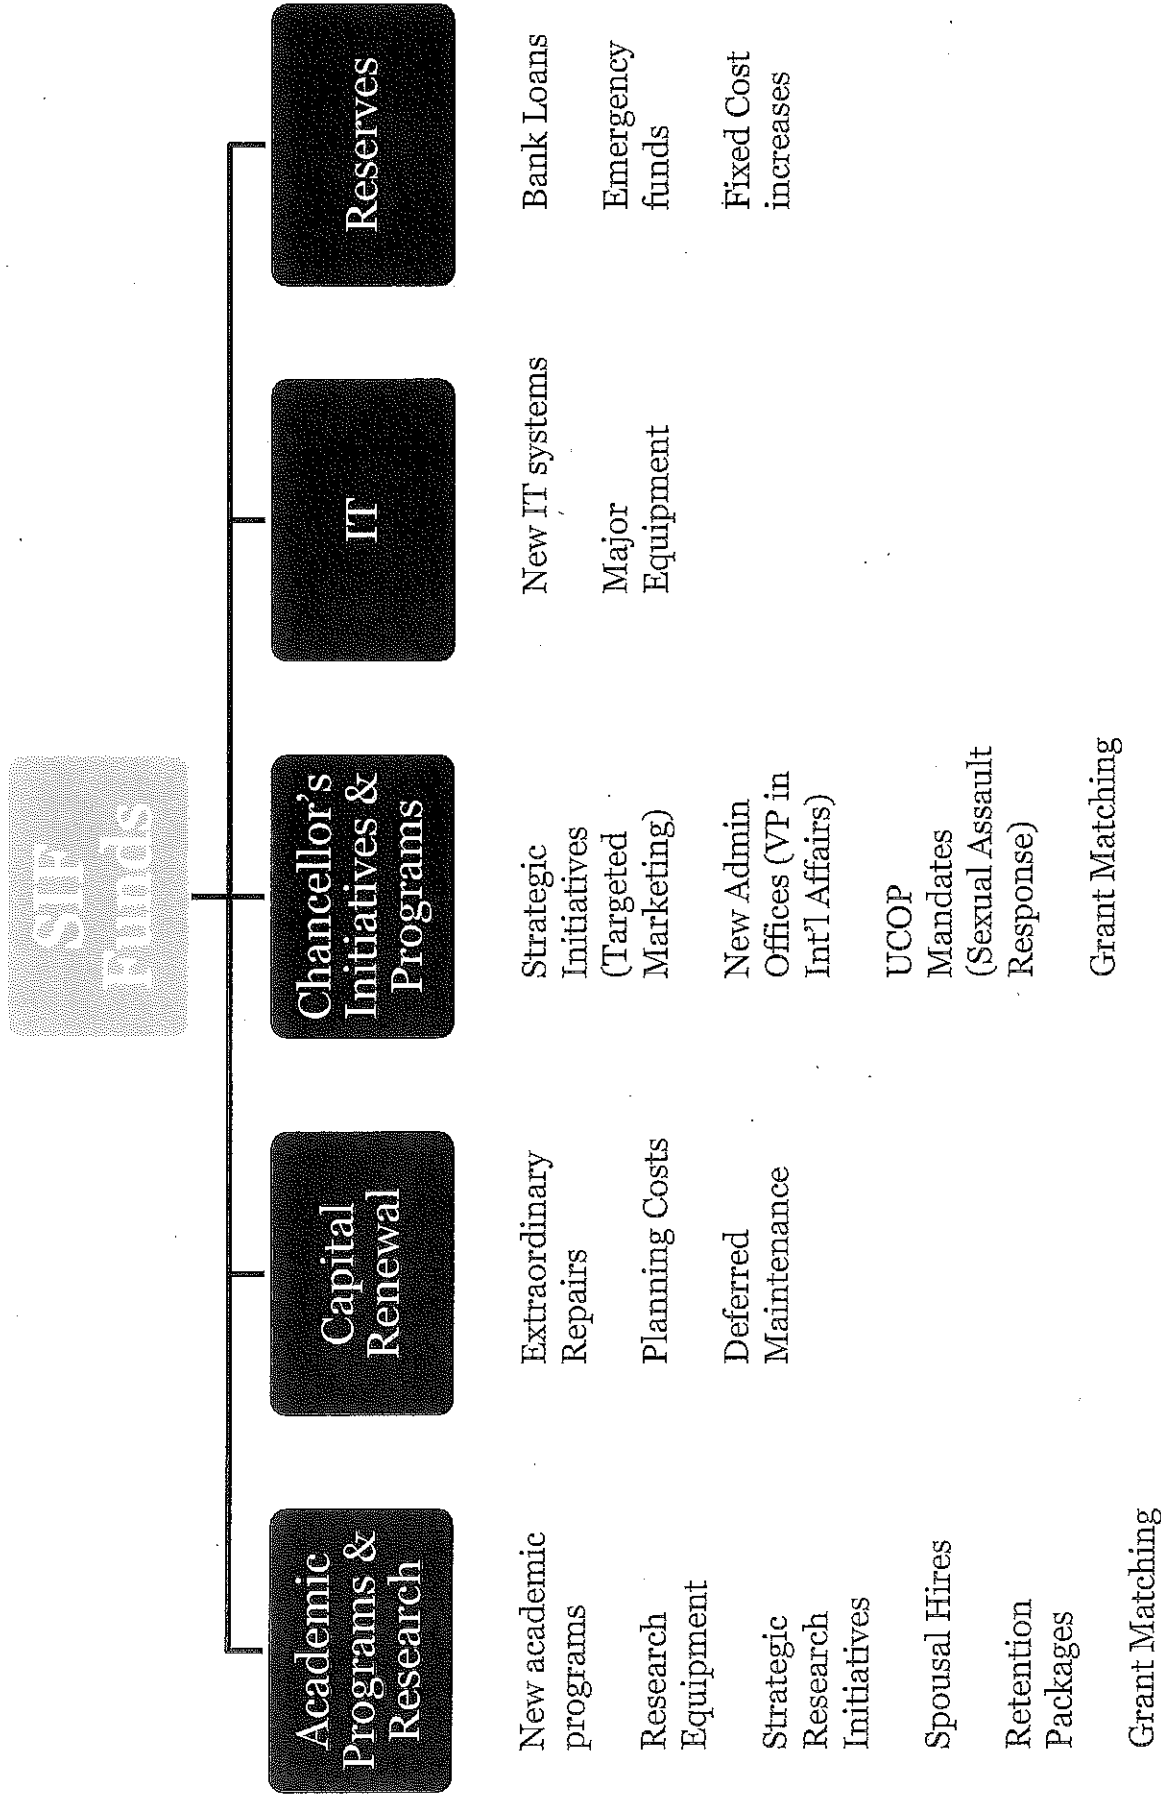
SIF Funds

Academic Programs & Research

New academic programs

Research Equipment

Strategic Research Initiatives

Spousal Hires

Retention Packages

Grant Matching

Capital Renewal

Extraordinary Repairs

Planning Costs

Deferred Maintenance

Chancellor's Initiatives & Programs

Strategic Initiatives (Targeted Marketing)

New Admin Offices (VP in Int'l Affairs)

UCOP Mandates (Sexual Assault Response)

Grant Matching

IT

New IT systems

Major Equipment

Reserves

Bank Loans

Emergency funds

Fixed Cost increases